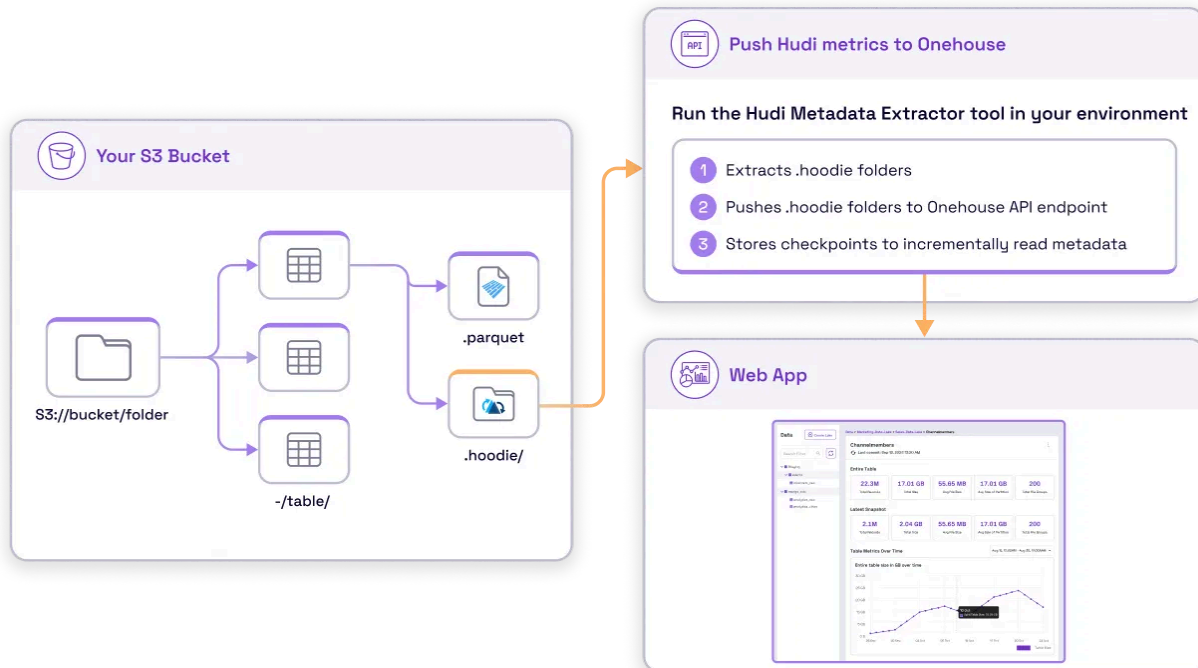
Your S3 Bucket

S3://bucket/folder

-/table/

.parquet

.hoodie/

API

Push Hudi metrics to Onehouse

Run the Hudi Metadata Extractor tool in your environment

1 Extracts .hoodie folders

2 Pushes .hoodie folders to Onehouse API endpoint

3 Stores checkpoints to incrementally read metadata

Web App

Data

Channelmembers

Entire Table

22.3M

17.01 GB

55.65 MB

17.01 GB

200

Latest Snapshot

2.1M

2.04 GB

55.65 MB

17.01 GB

200

Table Metrics Over Time

Entire table size in GB over time